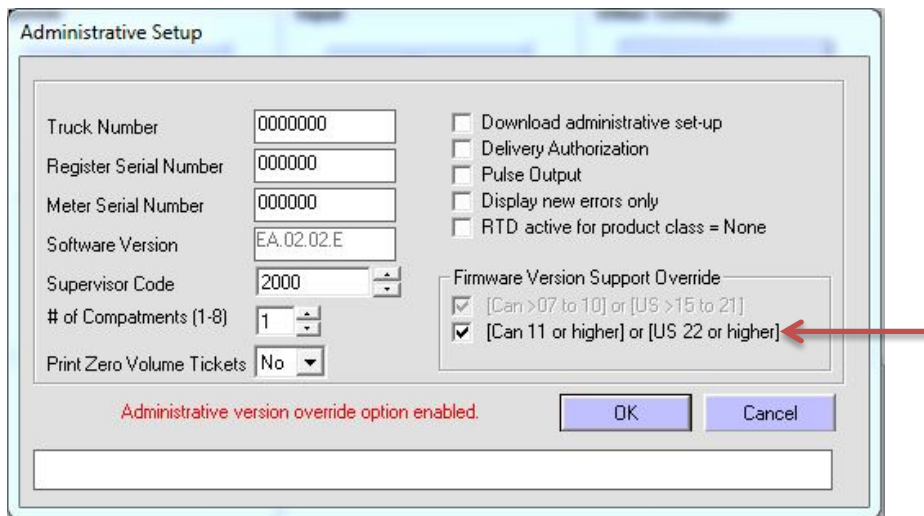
Administrative Setup

Truck Number 0000000
Register Serial Number 000000
Meter Serial Number 000000
Software Version EA.02.02.E
Supervisor Code 2000
# of Compatments (1-8) 1
Print Zero Volume Tickets No

Download administrative set-up
Delivery Authorization
Pulse Output
Display new errors only
RTD active for product class = None

Firmware Version Support Override
[Can >07 to 10] or [US >15 to 21]
[Can 11 or higher] or [US 22 or higher]

Administrative version override option enabled.

OK
Cancel